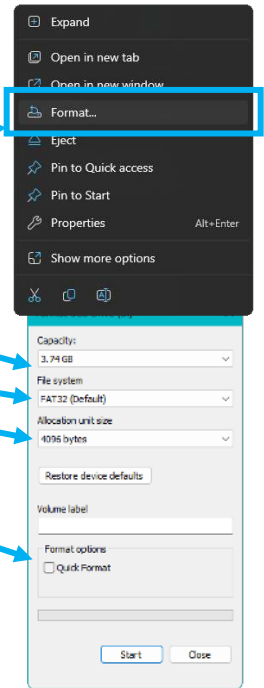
Expand
Open in new tab
Open in new window
Format...
Eject
Pin to Quick access
Pin to Start
Properties Alt+Enter
Show more options

Capacity:
3.74 GB
File system
FAT32 (Default)
Allocation unit size
4096 bytes
Restore device defaults
Volume label
Format options
Quick Format
Start
Close